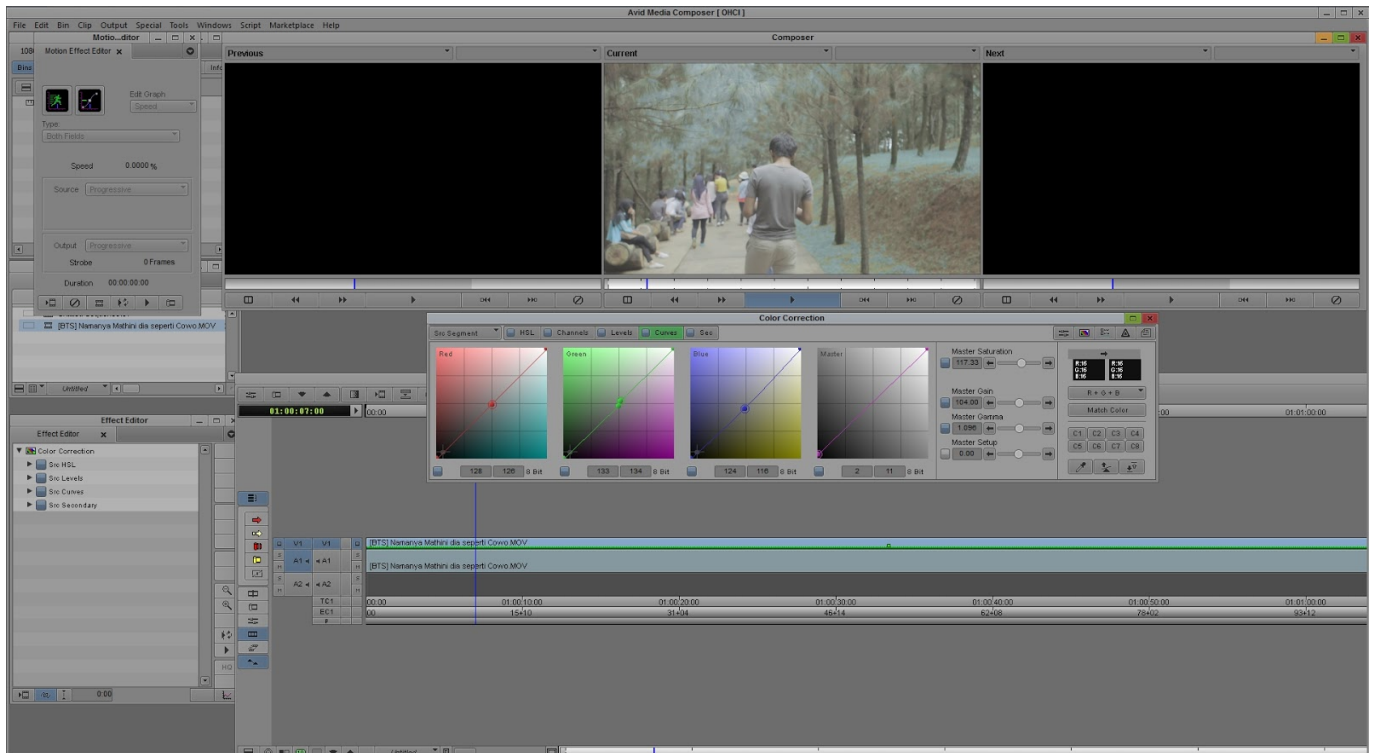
Avid Media Composer [ OHCI ]

File Edit Bin Clip Output Special Tools Windows Script Marketplace Help

Motio...ditor

Motion Effect Editor x

Edit Graph
Speed

Type:
Both Fields

Speed 0.0000 %

Source Progressive

Output Progressive

Strobe 0 Frames

Duration 00:00:00:00

[BTS] Namanya Mathini dia seperti Cowo.MOV

Untitled

Effect Editor

Effect Editor x

Color Correction
Src HSL
Src Levels
Src Curves
Src Secondary

0:00

Composer

Previous

Current

Next

Color Correction

Src Segment HSL Channels Levels Curves Sec

Red Green Blue Master

128 126 8 Bit 133 134 8 Bit 124 116 8 Bit 2 11 8 Bit

Master Saturation
117.33

Master Gain
104.00

Master Gamma
1.096

Master Setup
0.00

R:16 G:16 B:16
R:16 G:16 B:16
R:16 G:16 B:16

R + G + B

Match Color

C1 C2 C3 C4
C5 C6 C7 C8

01:00:07:00

00:00

01:01:00:00

V1 V1
A1 A1
A2 A2
TC1
EC1

[BTS] Namanya Mathini dia seperti Cowo.MOV
[BTS] Namanya Mathini dia seperti Cowo.MOV

00:00 01:00:10:00 01:00:20:00 01:00:30:00 01:00:40:00 01:00:50:00 01:01:00:00
00 15+10 31+04 46+14 62+08 78+02 93+12

Untitled